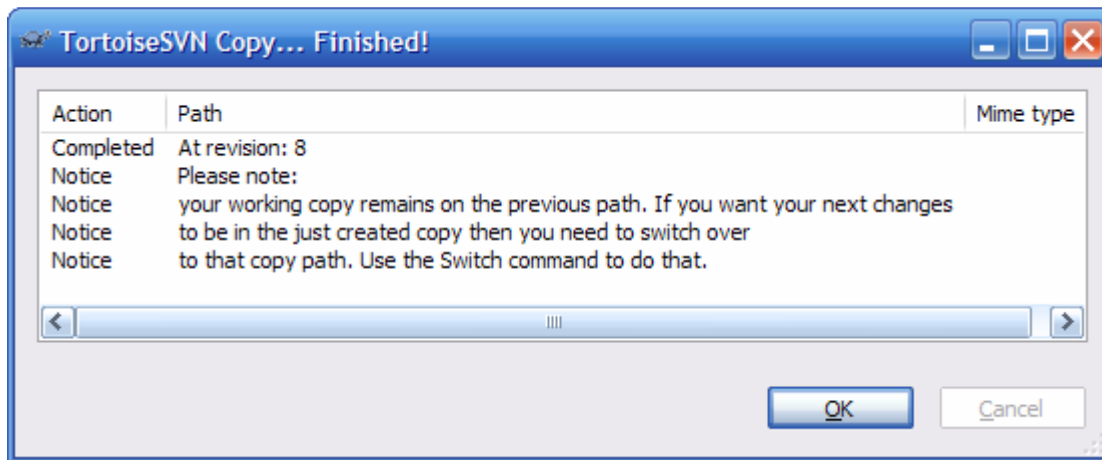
TortoiseSVN Copy... Finished!

| Action | Path | Mime type |
|---|---|---|
| Completed | At revision: 8 | |
| Notice | Please note: | |
| Notice | your working copy remains on the previous path. If you want your next changes | |
| Notice | to be in the just created copy then you need to switch over | |
| Notice | to that copy path. Use the Switch command to do that. | |

OK

Cancel